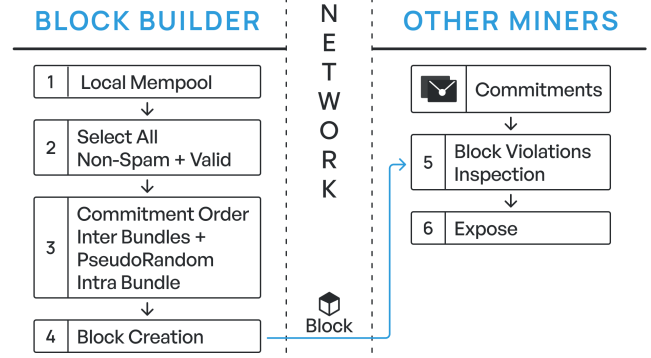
BLOCK BUILDER

1 Local Mempool

2 Select All Non-Spam + Valid

3 Commitment Order Inter Bundles + PseudoRandom Intra Bundle

4 Block Creation

NETWORK

Block

OTHER MINERS

Commitments

5 Block Violations Inspection

6 Expose